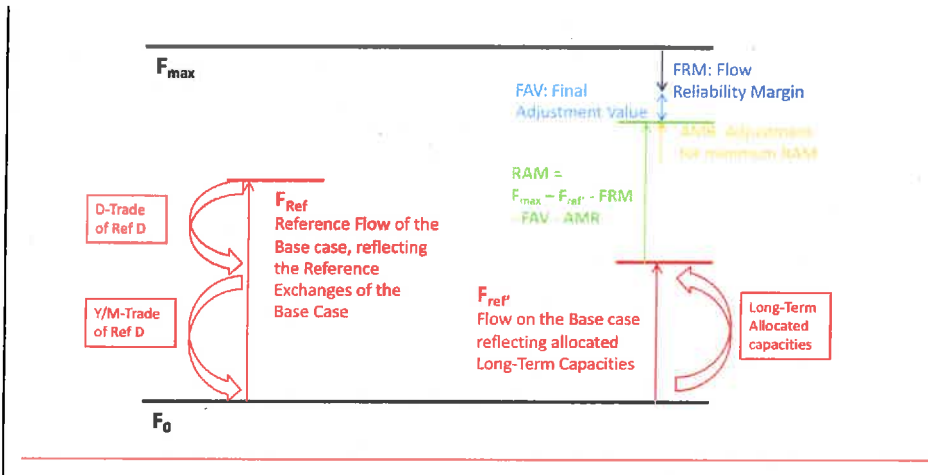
$F_{max}$

FRM: Flow Reliability Margin

FAV: Final Adjustment Value

AMR: Adjustment for minimum RAM

RAM = $F_{max} - F_{ref'}$ - FRM - FAV - AMR

D-Trade of Ref D

$F_{Ref}$
Reference Flow of the Base case, reflecting the Reference Exchanges of the Base Case

Y/M-Trade of Ref D

$F_{ref'}$
Flow on the Base case reflecting allocated Long-Term Capacities

Long-Term Allocated capacities

$F_0$